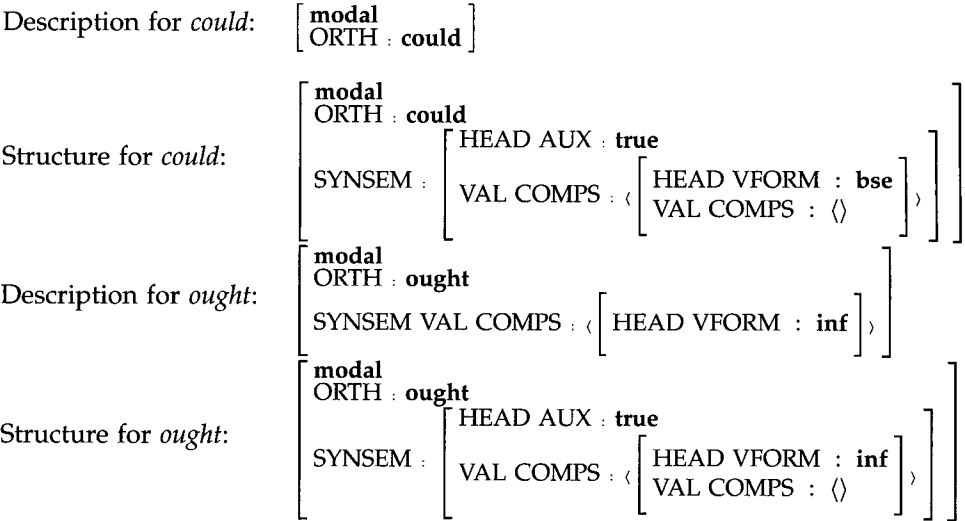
Description for *could*: $\begin{bmatrix} \textbf{modal} \\ \text{ORTH} : \textbf{could} \end{bmatrix}$

Structure for *could*: $\begin{bmatrix} \textbf{modal} \\ \text{ORTH} : \textbf{could} \\ \text{SYNSEM} : \begin{bmatrix} \text{HEAD AUX} : \textbf{true} \\ \text{VAL COMPS} : \langle \begin{bmatrix} \text{HEAD VFORM} : \textbf{bse} \\ \text{VAL COMPS} : \langle\rangle \end{bmatrix} \rangle \end{bmatrix} \end{bmatrix}$

Description for *ought*: $\begin{bmatrix} \textbf{modal} \\ \text{ORTH} : \textbf{ought} \\ \text{SYNSEM VAL COMPS} : \langle \begin{bmatrix} \text{HEAD VFORM} : \textbf{inf} \end{bmatrix} \rangle \end{bmatrix}$

Structure for *ought*: $\begin{bmatrix} \textbf{modal} \\ \text{ORTH} : \textbf{ought} \\ \text{SYNSEM} : \begin{bmatrix} \text{HEAD AUX} : \textbf{true} \\ \text{VAL COMPS} : \langle \begin{bmatrix} \text{HEAD VFORM} : \textbf{inf} \\ \text{VAL COMPS} : \langle\rangle \end{bmatrix} \rangle \end{bmatrix} \end{bmatrix}$